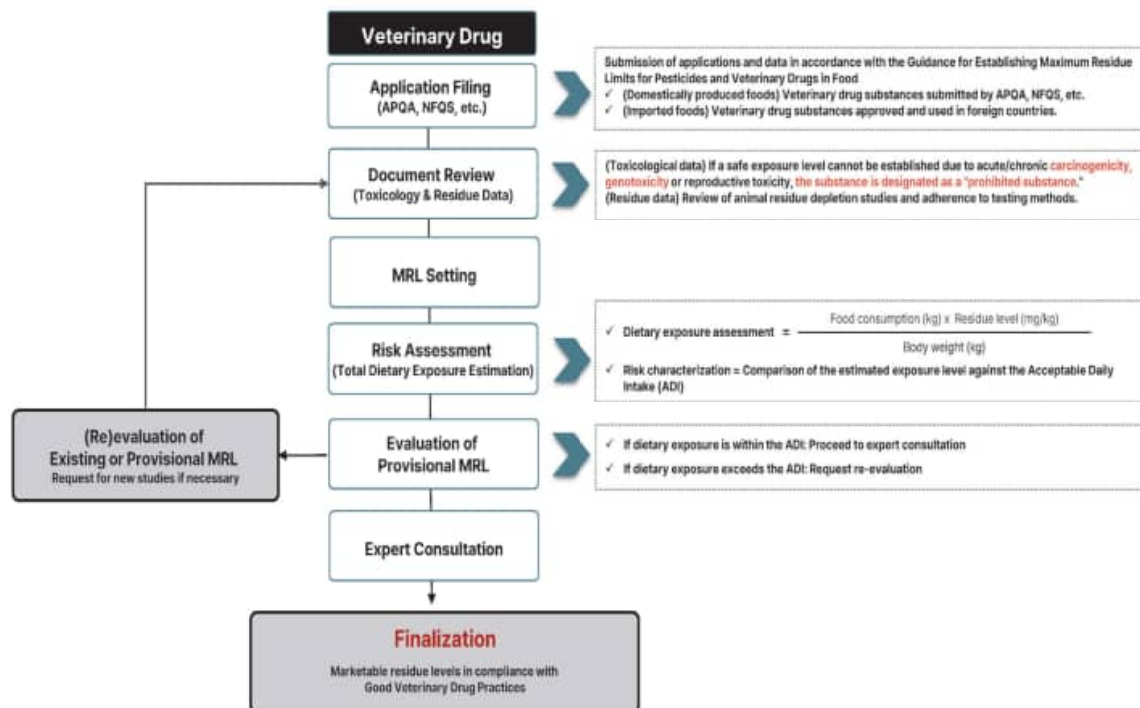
Veterinary Drug

Application Filing
(APQA, NFQS, etc.)

Submission of applications and data in accordance with the Guidance for Establishing Maximum Residue Limits for Pesticides and Veterinary Drugs in Food
✓ (Domestically produced foods) Veterinary drug substances submitted by APQA, NFQS, etc.
✓ (Imported foods) Veterinary drug substances approved and used in foreign countries.

Document Review
(Toxicology & Residue Data)

(Toxicological data) If a safe exposure level cannot be established due to acute/chronic carcinogenicity, genotoxicity or reproductive toxicity, the substance is designated as a "prohibited substance."
(Residue data) Review of animal residue depletion studies and adherence to testing methods.

MRL Setting

Risk Assessment
(Total Dietary Exposure Estimation)

✓ Dietary exposure assessment = $\frac{\text{Food consumption (kg) x Residue level (mg/kg)}}{\text{Body weight (kg)}}$
✓ Risk characterization = Comparison of the estimated exposure level against the Acceptable Daily Intake (ADI)

(Re)evaluation of
Existing or Provisional MRL
Request for new studies if necessary

Evaluation of
Provisional MRL

✓ If dietary exposure is within the ADI: Proceed to expert consultation
✓ If dietary exposure exceeds the ADI: Request re-evaluation

Expert Consultation

Finalization
Marketable residue levels in compliance with Good Veterinary Drug Practices